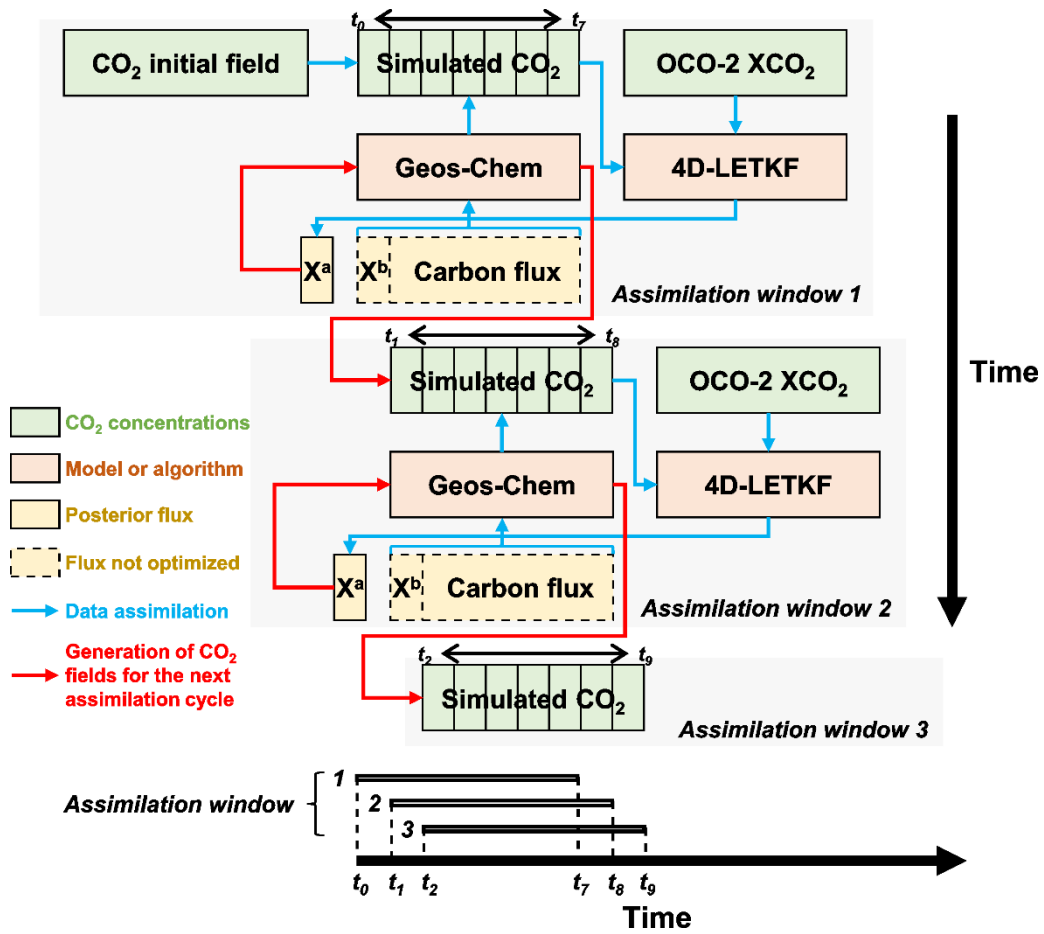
$t_0$ $t_7$

$CO_2$ initial field

Simulated $CO_2$

OCO-2 $XCO_2$

Geos-Chem

4D-LETKF

$X^a$

$X^b$ Carbon flux

Assimilation window 1

$t_1$ $t_8$

Simulated $CO_2$

OCO-2 $XCO_2$

Time

$CO_2$ concentrations

Model or algorithm

Posterior flux

Flux not optimized

Data assimilation

Generation of $CO_2$ fields for the next assimilation cycle

Geos-Chem

4D-LETKF

$X^a$

$X^b$ Carbon flux

Assimilation window 2

$t_2$ $t_9$

Simulated $CO_2$

Assimilation window 3

Assimilation window

1

2

3

$t_0$ $t_1$ $t_2$ $t_7$ $t_8$ $t_9$

Time